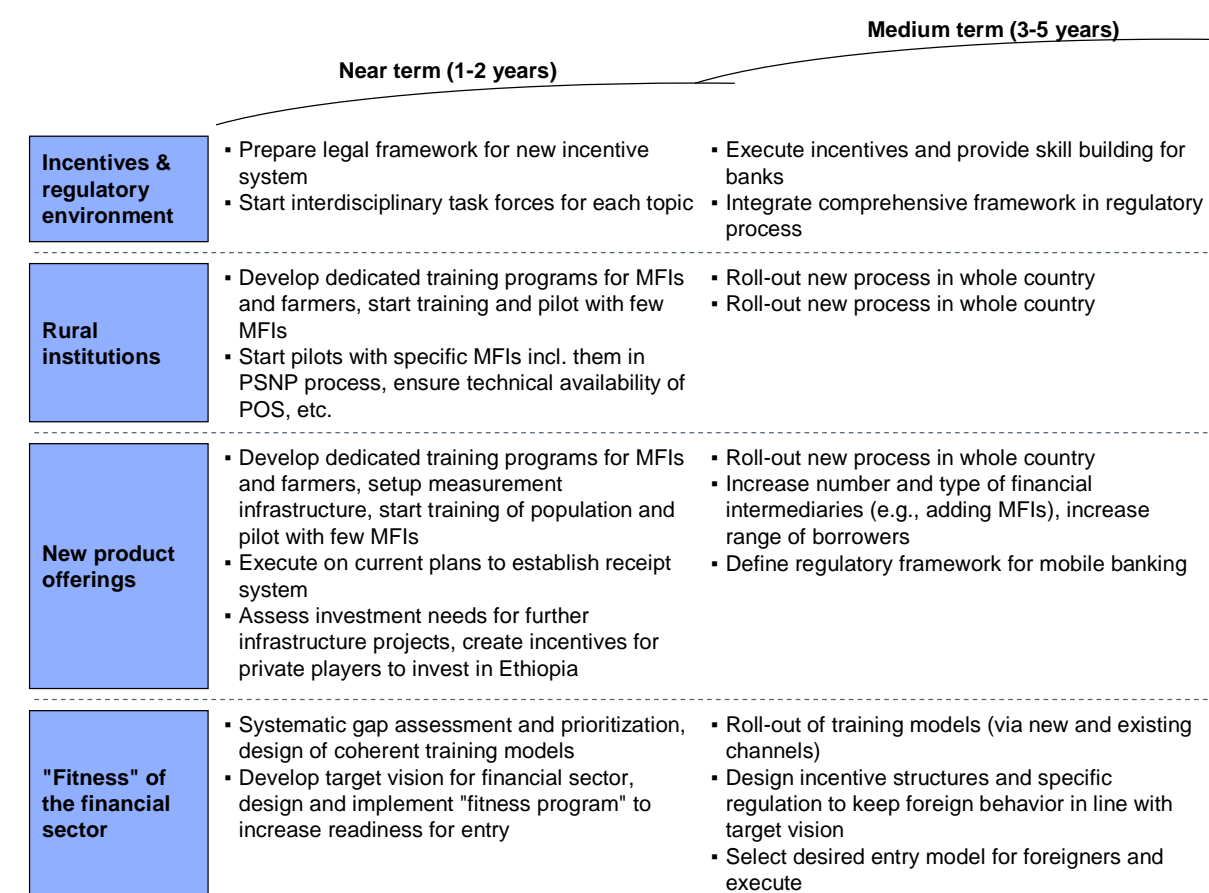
Medium term (3-5 years)

Near term (1-2 years)

| | Near term (1-2 years) | Medium term (3-5 years) |
|---|---|---|
| Incentives & regulatory environment | ▪ Prepare legal framework for new incentive system ▪ Start interdisciplinary task forces for each topic | ▪ Execute incentives and provide skill building for banks ▪ Integrate comprehensive framework in regulatory process |
| Rural institutions | ▪ Develop dedicated training programs for MFIs and farmers, start training and pilot with few MFIs ▪ Start pilots with specific MFIs incl. them in PSNP process, ensure technical availability of POS, etc. | ▪ Roll-out new process in whole country ▪ Roll-out new process in whole country |
| New product offerings | ▪ Develop dedicated training programs for MFIs and farmers, setup measurement infrastructure, start training of population and pilot with few MFIs ▪ Execute on current plans to establish receipt system ▪ Assess investment needs for further infrastructure projects, create incentives for private players to invest in Ethiopia | ▪ Roll-out new process in whole country ▪ Increase number and type of financial intermediaries (e.g., adding MFIs), increase range of borrowers ▪ Define regulatory framework for mobile banking |
| "Fitness" of the financial sector | ▪ Systematic gap assessment and prioritization, design of coherent training models ▪ Develop target vision for financial sector, design and implement "fitness program" to increase readiness for entry | ▪ Roll-out of training models (via new and existing channels) ▪ Design incentive structures and specific regulation to keep foreign behavior in line with target vision ▪ Select desired entry model for foreigners and execute |